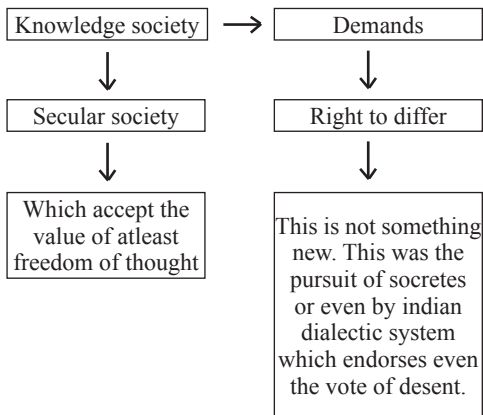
Knowledge society

Demands

Secular society

Right to differ

Which accept the value of atleast freedom of thought

This is not something new. This was the pursuit of socretes or even by indian dialectic system which endorses even the vote of desent.